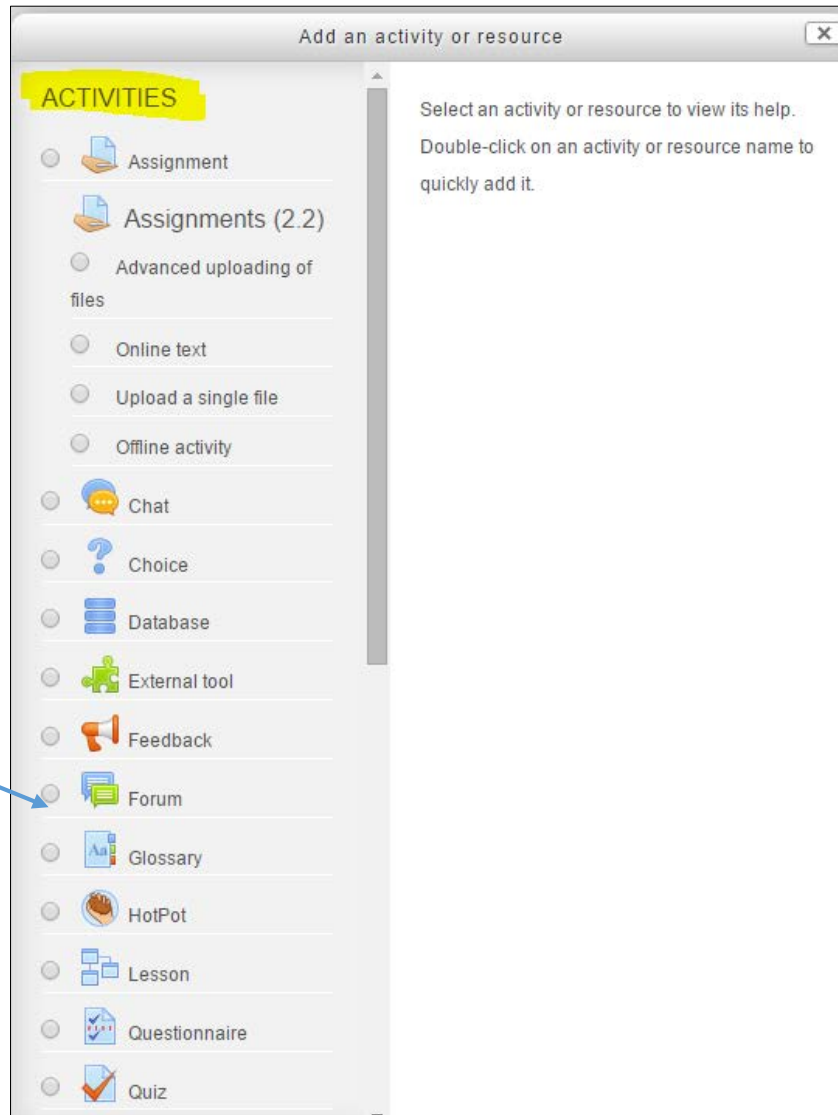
Add an activity or resource

ACTIVITIES

Assignment

Assignments (2.2)

Advanced uploading of files

Online text

Upload a single file

Offline activity

Chat

Choice

Database

External tool

Feedback

Forum

Glossary

HotPot

Lesson

Questionnaire

Quiz

Select an activity or resource to view its help. Double-click on an activity or resource name to quickly add it.